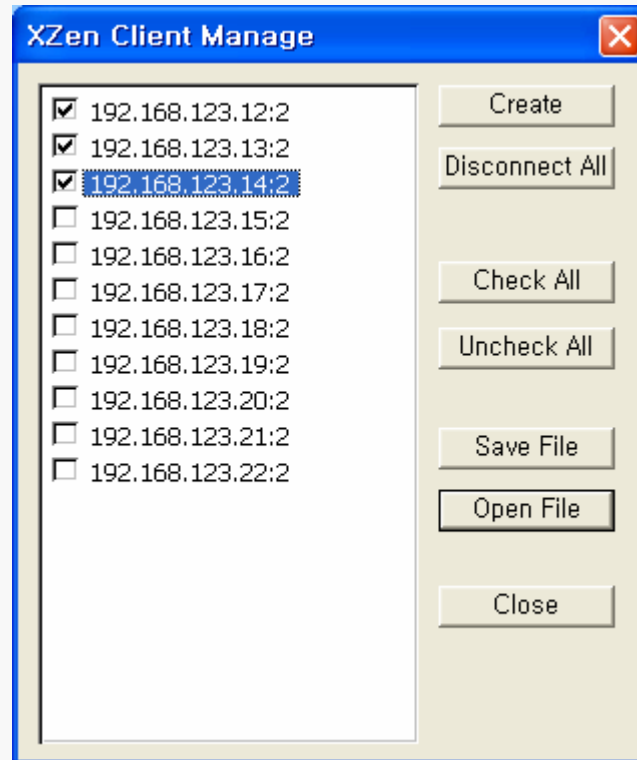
XZen Client Manage

☑ 192.168.123.12:2
☑ 192.168.123.13:2
☑ 192.168.123.14:2
☐ 192.168.123.15:2
☐ 192.168.123.16:2
☐ 192.168.123.17:2
☐ 192.168.123.18:2
☐ 192.168.123.19:2
☐ 192.168.123.20:2
☐ 192.168.123.21:2
☐ 192.168.123.22:2

Create
Disconnect All
Check All
Uncheck All
Save File
Open File
Close